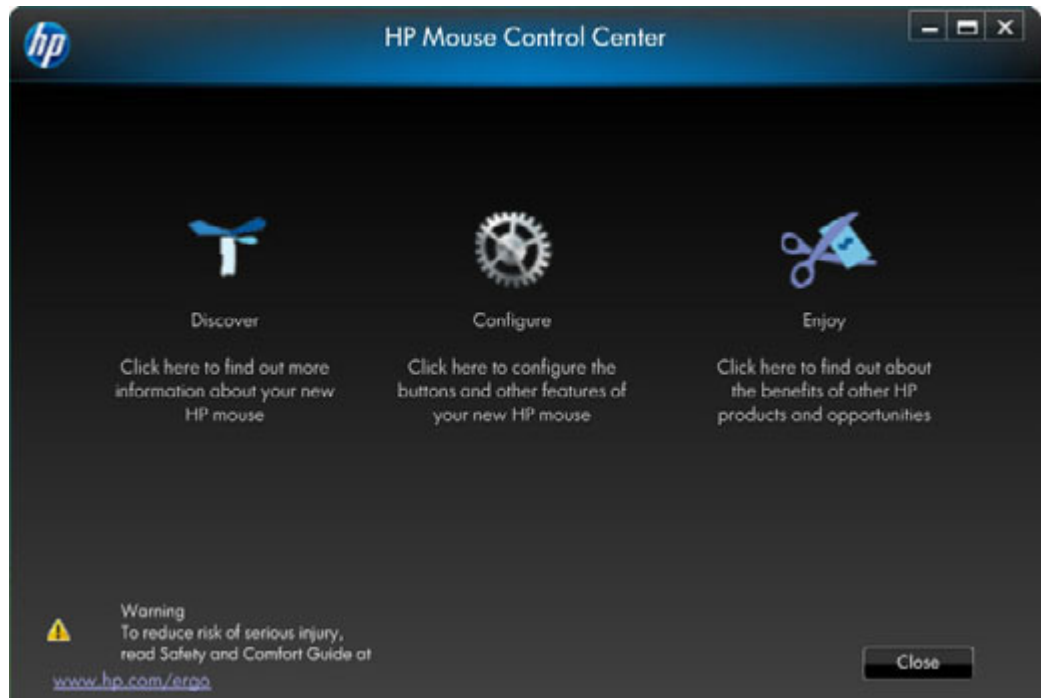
hp

HP Mouse Control Center

Discover

Click here to find out more information about your new HP mouse

Configure

Click here to configure the buttons and other features of your new HP mouse

Enjoy

Click here to find out about the benefits of other HP products and opportunities

Warning
To reduce risk of serious injury, read Safety and Comfort Guide at
www.hp.com/ergo

Close